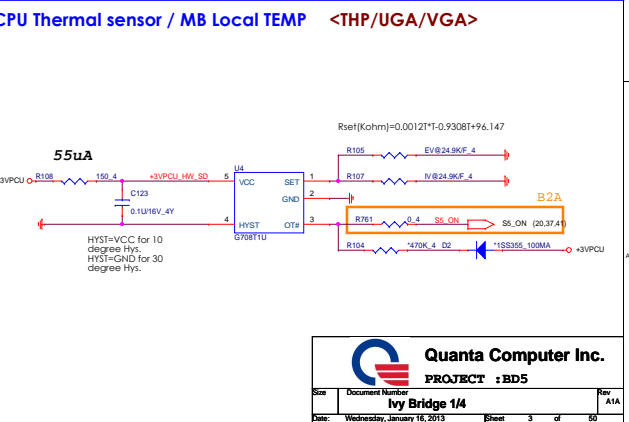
CPU Thermal sensor / MB Local TEMP <THP/UGA/VGA>

Rset(Kohm)=0.0012T*T-0.9308T+96.147

55uA

3VPCU R108 150_4 +3VPCU_HW_SD

C123
0.1U/16V_4Y

U4
5 VCC SET 1
GND 2
4 HYST OT# 3
G708T1U

HYST=VCC for 10 degree Hys.
HYST=GND for 30 degree Hys.

R105 EV@24.9K/F_4
R107 IV@24.9K/F_4

B2A
R761 0_4 S5_ON S5_ON (20,37,41)

R104 *470K_4 D2 *1SS355_100MA +3VPCU

Quanta Computer Inc.
PROJECT :BD5

Size Document Number Rev
Ivy Bridge 1/4 A1A
Date: Wednesday, January 16, 2013 Sheet 3 of 50